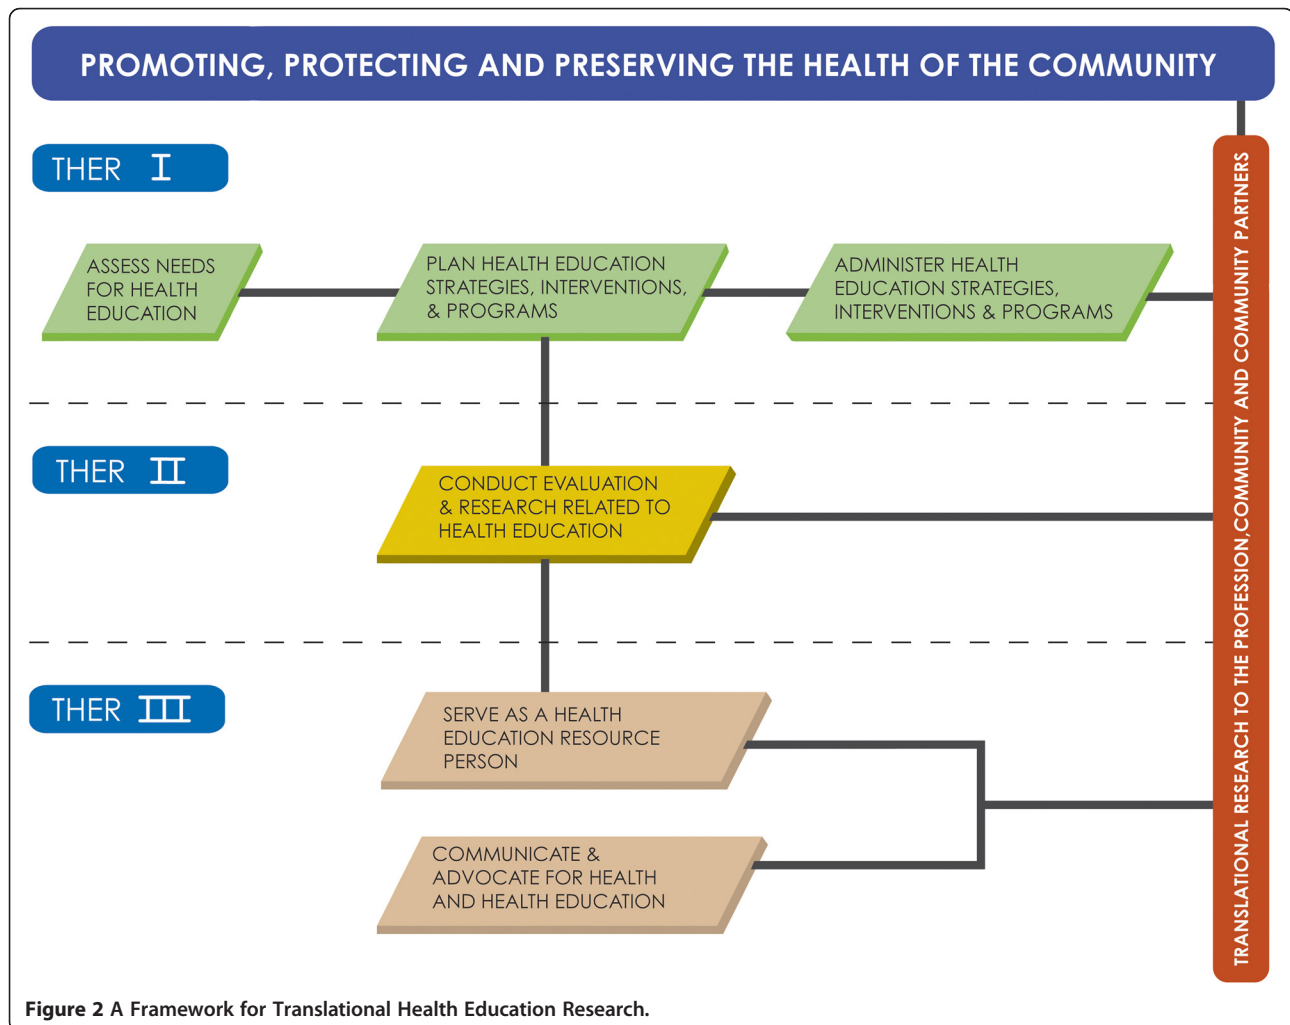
PROMOTING, PROTECTING AND PRESERVING THE HEALTH OF THE COMMUNITY

THER I

ASSESS NEEDS FOR HEALTH EDUCATION

PLAN HEALTH EDUCATION STRATEGIES, INTERVENTIONS, & PROGRAMS

ADMINISTER HEALTH EDUCATION STRATEGIES, INTERVENTIONS & PROGRAMS

THER II

CONDUCT EVALUATION & RESEARCH RELATED TO HEALTH EDUCATION

THER III

SERVE AS A HEALTH EDUCATION RESOURCE PERSON

COMMUNICATE & ADVOCATE FOR HEALTH AND HEALTH EDUCATION

TRANSLATIONAL RESEARCH TO THE PROFESSION,COMMUNITY AND COMMUNITY PARTNERS

**Figure 2** A Framework for Translational Health Education Research.